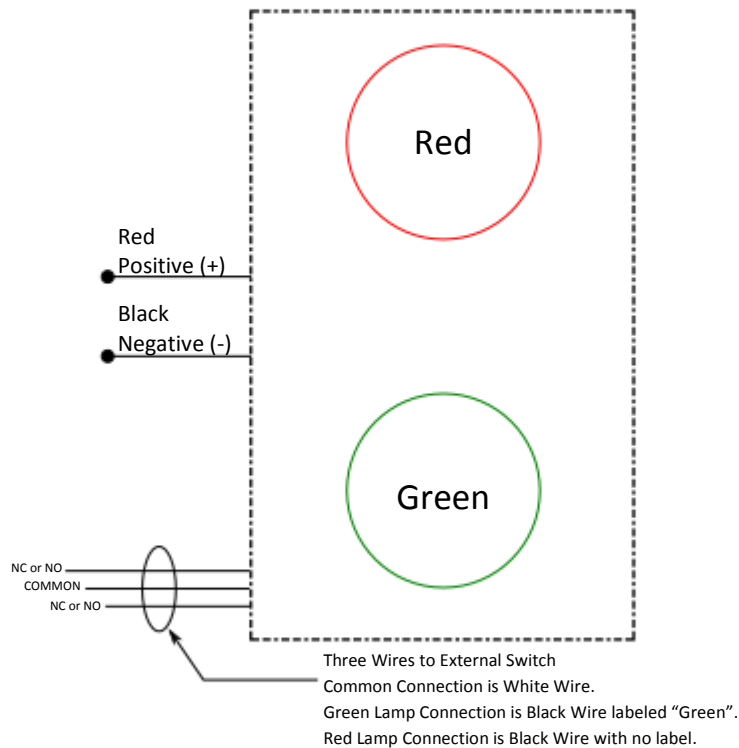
Red

Red
Positive (+)

Black
Negative (-)

Green

NC or NO
COMMON
NC or NO

Three Wires to External Switch
Common Connection is White Wire.
Green Lamp Connection is Black Wire labeled “Green”.
Red Lamp Connection is Black Wire with no label.